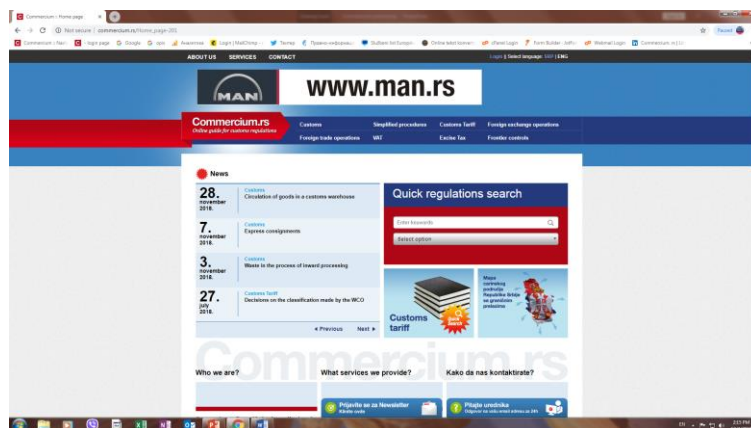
Commercium » Home page

Not secure | commercium.rs/home_page-2

ABOUT US SERVICES CONTACT

Login | Select language: SRP | ENG

MAN

www.man.rs

Commercium.rs
Online guide for customs regulations

Customs
Simplified procedures
Customs Tariff
Foreign exchange operations
Foreign trade operations
VAT
Excise Tax
Frontier controls

News

28. november 2018.
Customs
Circulation of goods in a customs warehouse

7. november 2018.
Customs
Express consignments

3. november 2018.
Customs
Waste in the process of inward processing

27. july 2018.
Customs Tariff
Decisions on the classification made by the WCO

◄ Previous Next ►

Quick regulations search

Enter keywords

Select option

Customs tariff

Mapa carinskog područja Republike Srbije sa graničnim prelazima

Commercium.rs

Who we are?

What services we provide?

Kako da nas kontaktirate?

Prijavite se za Newsletter

Pitajte urednika